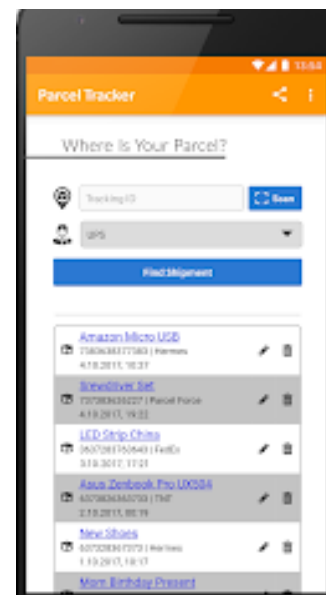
13:54

Parcel Tracker

Where Is Your Parcel?

Tracking ID

Scan

UPS

Find Shipment

Amazon Micro USB
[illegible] | Hermes
4.10.2017, 10:27

Screwdriver Set
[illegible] | Parcel Force
4.10.2017, 19:22

LED Strip China
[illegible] | FedEx
3.10.2017, 17:01

Asus Zenbook Pro UX504
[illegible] | TNT
2.10.2017, 00:19

New Shoes
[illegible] | Hermes
1.10.2017, 18:17

Mom Birthday Present